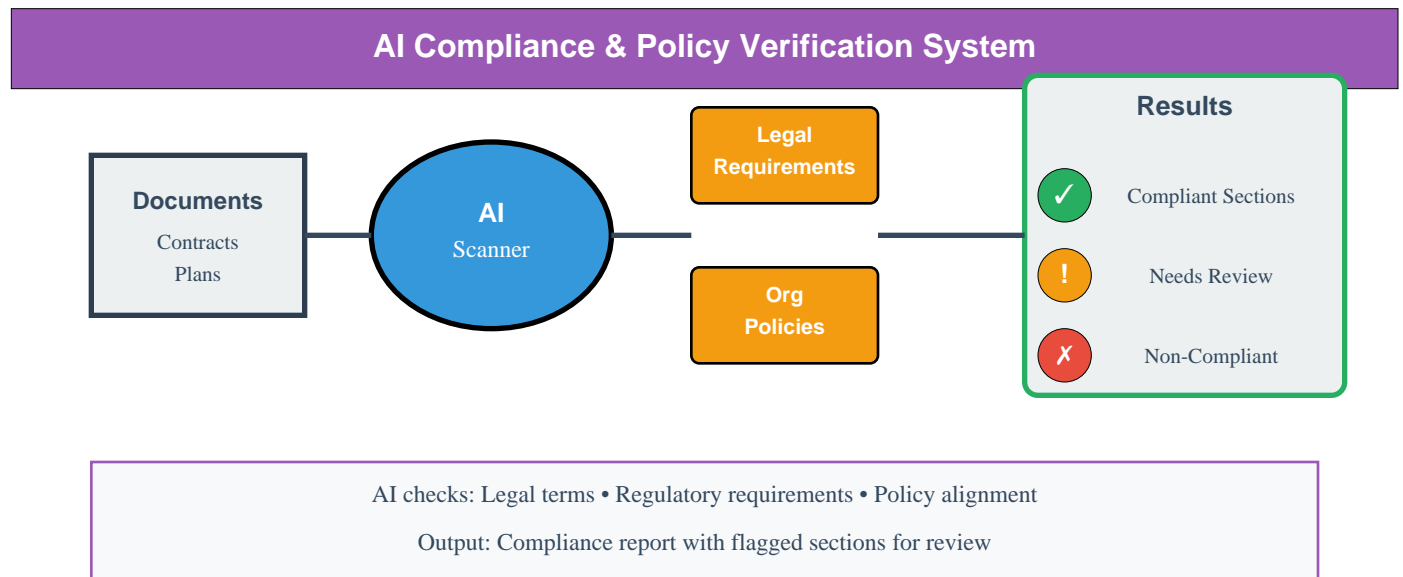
AI Compliance & Policy Verification System

Documents
Contracts
Plans

AI
Scanner

Legal Requirements

Org Policies

Results

✓ Compliant Sections

! Needs Review

✗ Non-Compliant

AI checks: Legal terms • Regulatory requirements • Policy alignment

Output: Compliance report with flagged sections for review